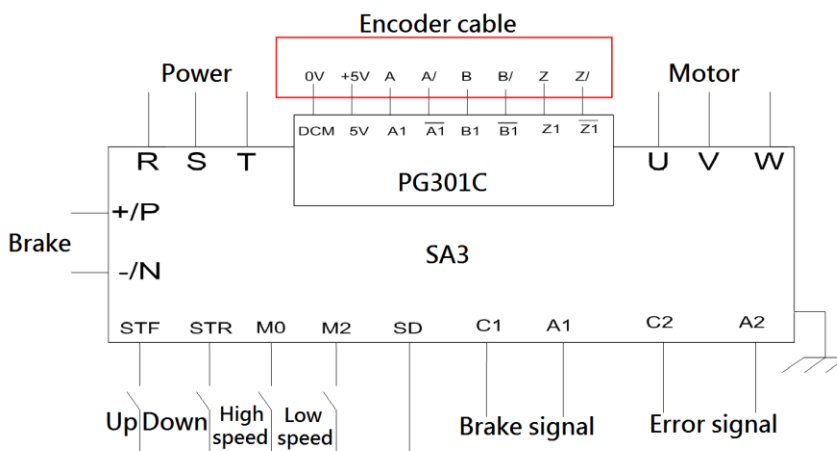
Encoder cable

Power

0V +5V A A/ B B/ Z Z/

Motor

DCM 5V A1 $\overline{A1}$ B1 $\overline{B1}$ Z1 $\overline{Z1}$

R S T

PG301C

U V W

+/P

Brake

SA3

-/N

STF STR M0 M2 SD C1 A1 C2 A2

Up Down High speed Low speed Brake signal Error signal